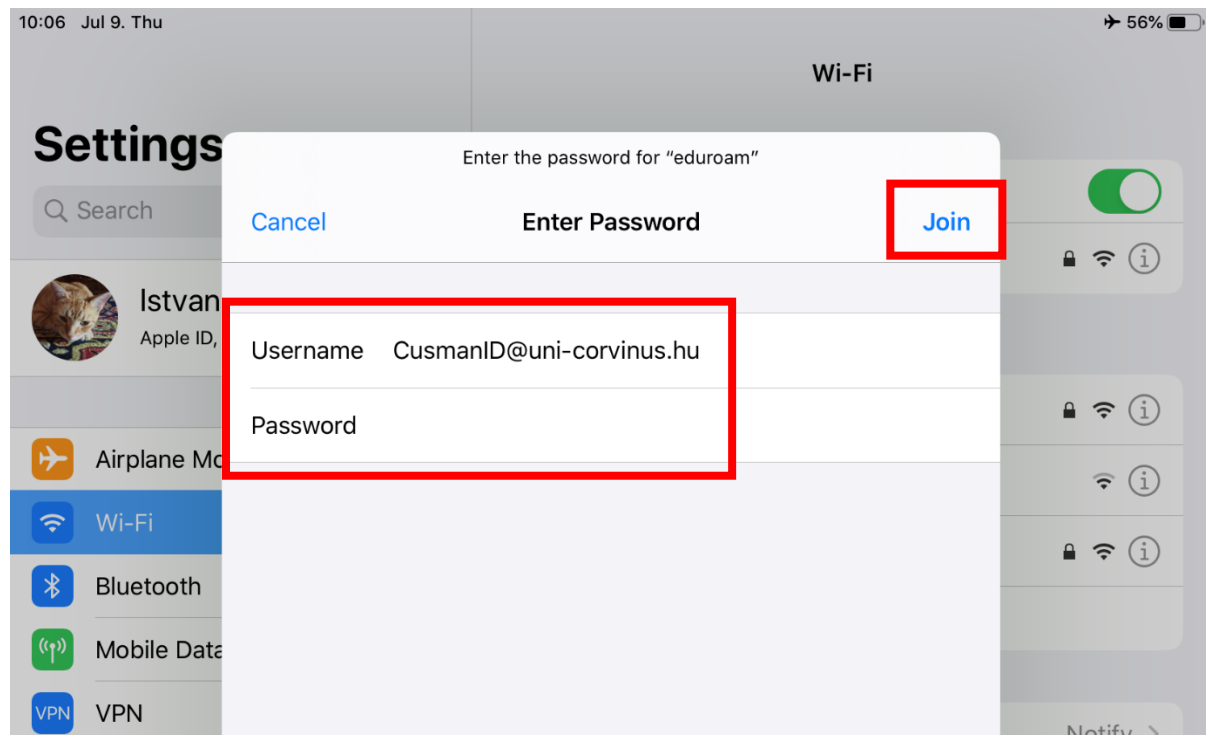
10:06 Jul 9. Thu

56%

Wi-Fi

Settings

Search

Istvan

Apple ID,

Airplane Mo

Wi-Fi

Bluetooth

Mobile Data

VPN

VPN

Enter the password for "eduroam"

Cancel

Enter Password

Join

Username CusmanID@uni-corvinus.hu

Password

Notify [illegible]